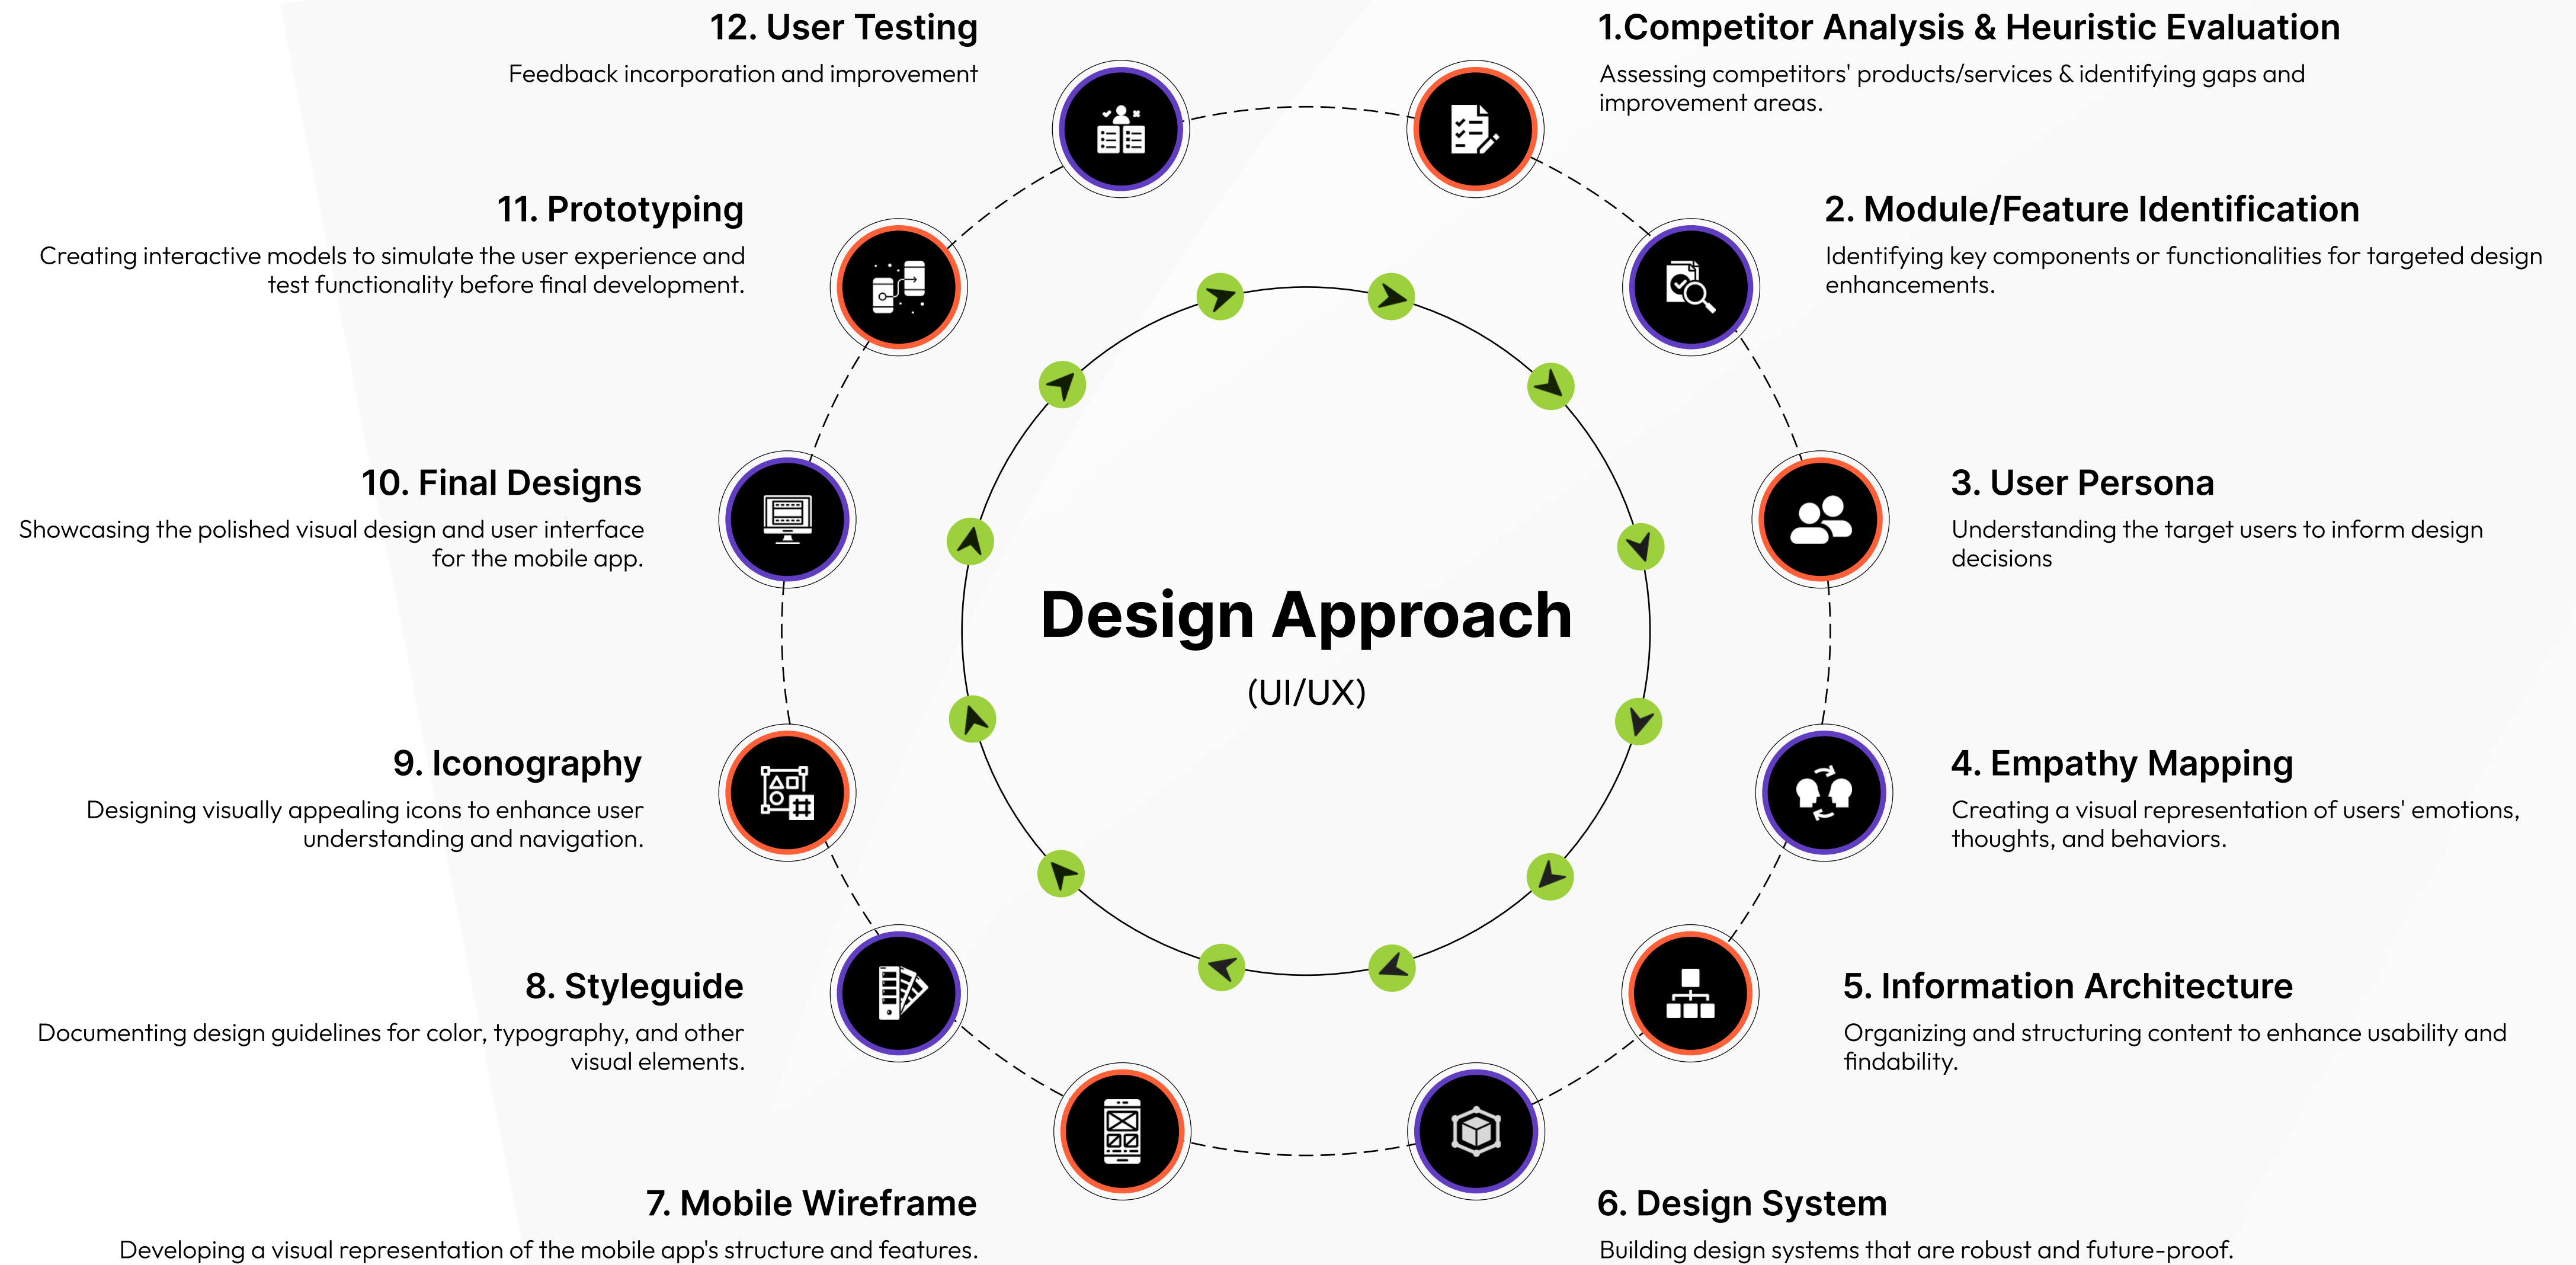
Design Approach
(UI/UX)

1.Competitor Analysis & Heuristic Evaluation
Assessing competitors' products/services & identifying gaps and improvement areas.

2. Module/Feature Identification
Identifying key components or functionalities for targeted design enhancements.

3. User Persona
Understanding the target users to inform design decisions

4. Empathy Mapping
Creating a visual representation of users' emotions, thoughts, and behaviors.

5. Information Architecture
Organizing and structuring content to enhance usability and findability.

6. Design System
Building design systems that are robust and future-proof.

7. Mobile Wireframe
Developing a visual representation of the mobile app's structure and features.

8. Styleguide
Documenting design guidelines for color, typography, and other visual elements.

9. Iconography
Designing visually appealing icons to enhance user understanding and navigation.

10. Final Designs
Showcasing the polished visual design and user interface for the mobile app.

11. Prototyping
Creating interactive models to simulate the user experience and test functionality before final development.

12. User Testing
Feedback incorporation and improvement